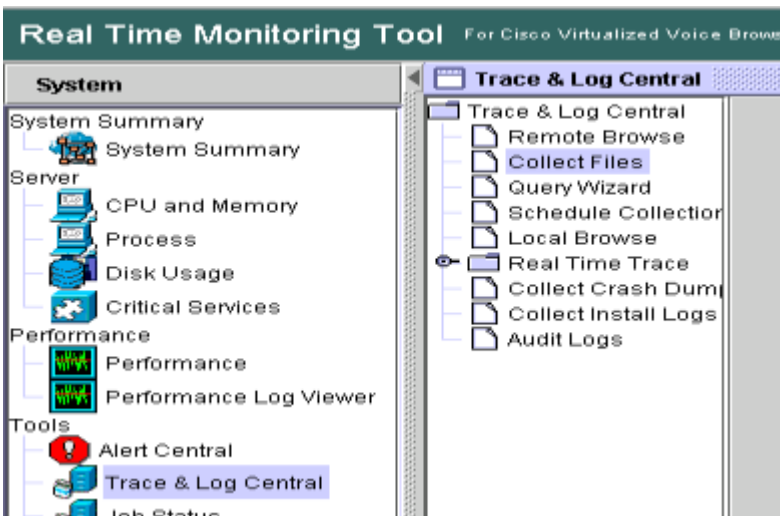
Real Time Monitoring Tool For Cisco Virtualized Voice Browse

System

System Summary
System Summary
Server
CPU and Memory
Process
Disk Usage
Critical Services
Performance
Performance
Performance Log Viewer
Tools
Alert Central
Trace & Log Central
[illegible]

Trace & Log Central

Trace & Log Central
Remote Browse
Collect Files
Query Wizard
Schedule Collectior
Local Browse
Real Time Trace
Collect Crash Dumj
Collect Install Logs
Audit Logs